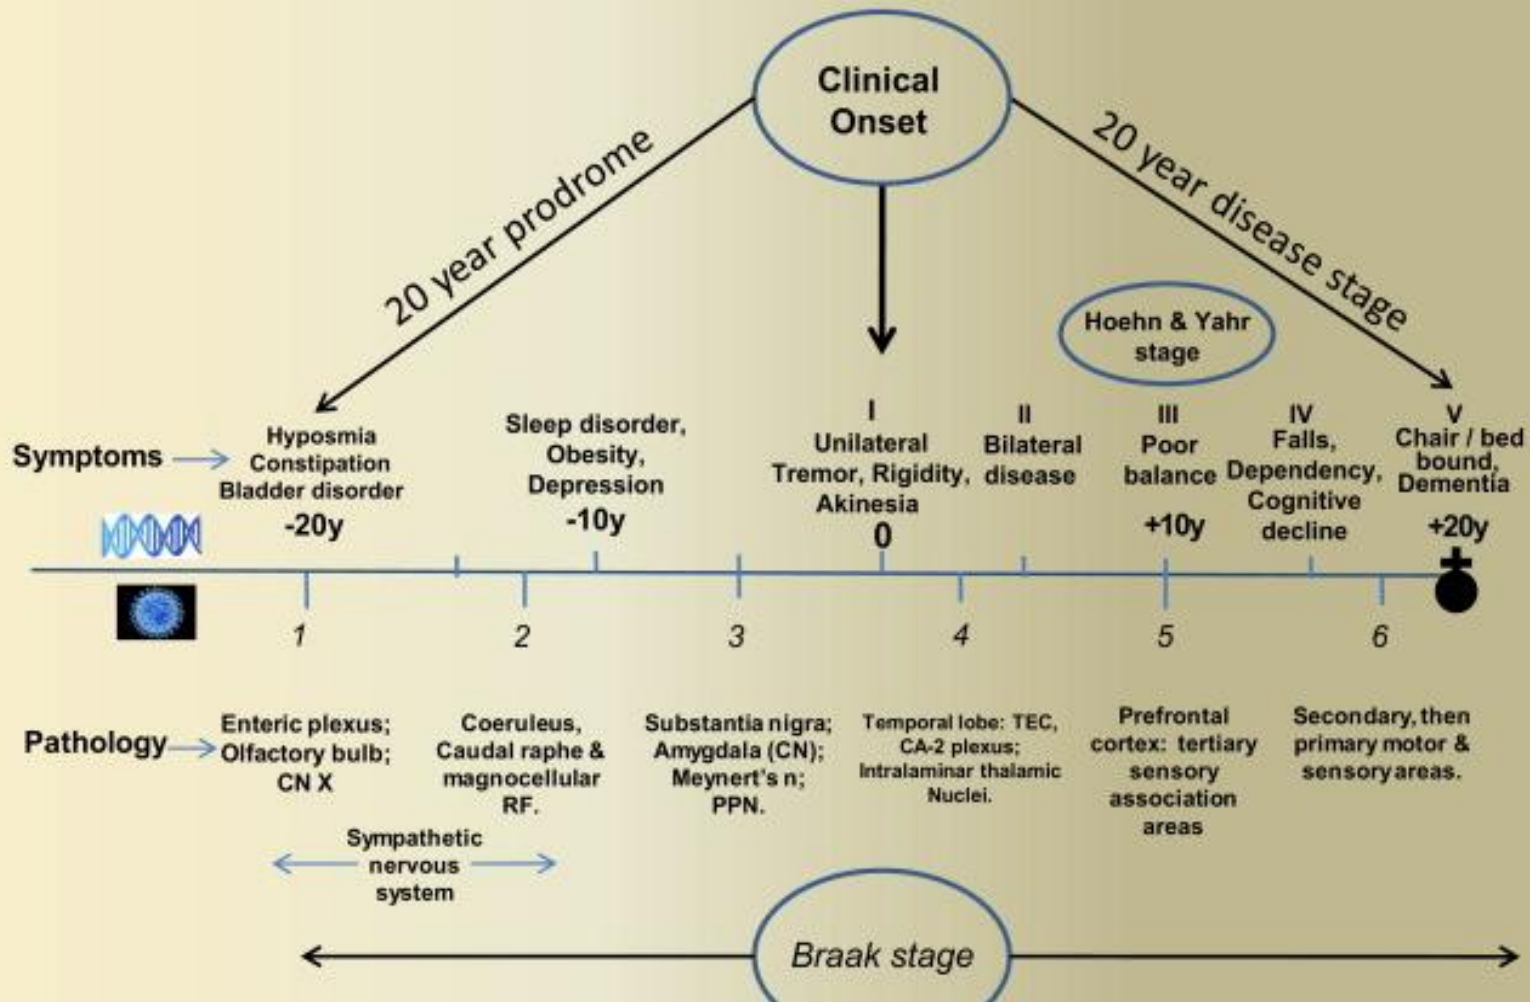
Clinical Onset

20 year prodrome

20 year disease stage

Hoehn & Yahr stage

Symptoms

Hyposmia
Constipation
Bladder disorder
-20y

Sleep disorder,
Obesity,
Depression
-10y

I
Unilateral
Tremor, Rigidity,
Akinesia
0

II
Bilateral
disease

III
Poor
balance
+10y

IV
Falls,
Dependency,
Cognitive
decline

V
Chair / bed
bound,
Dementia
+20y

1 2 3 4 5 6

Pathology

Enteric plexus;
Olfactory bulb;
CN X

Coeruleus,
Caudal raphe &
magnocellular
RF.

Substantia nigra;
Amygdala (CN);
Meynert's n;
PPN.

Temporal lobe: TEC,
CA-2 plexus;
Intralaminar thalamic
Nuclei.

Prefrontal
cortex: tertiary
sensory
association
areas

Secondary, then
primary motor &
sensory areas.

Sympathetic
nervous
system

Braak stage